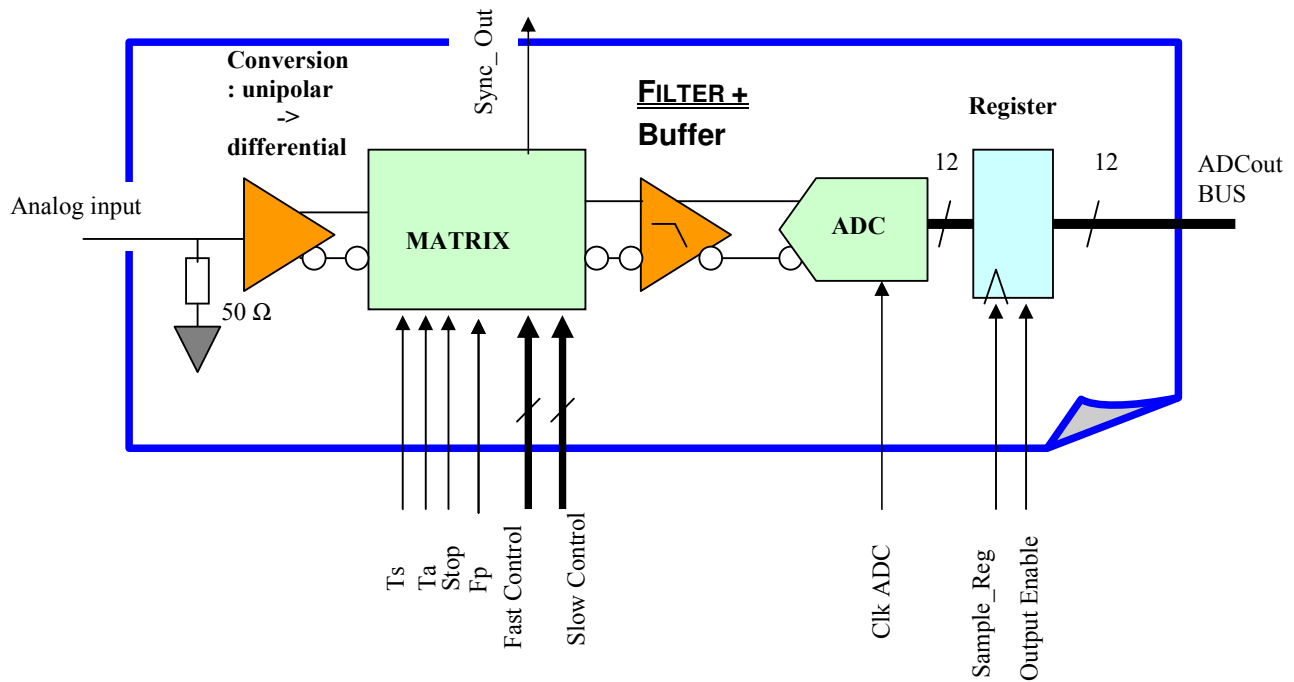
Sync_Out

Conversion : unipolar -> differential

FILTER + Buffer

Register

Analog input

50 Ω

MATRIX

ADC

12

12

ADCout BUS

Ts
Ta
Stop
Fp
Fast Control
Slow Control

Clk ADC

Sample_Reg
Output Enable